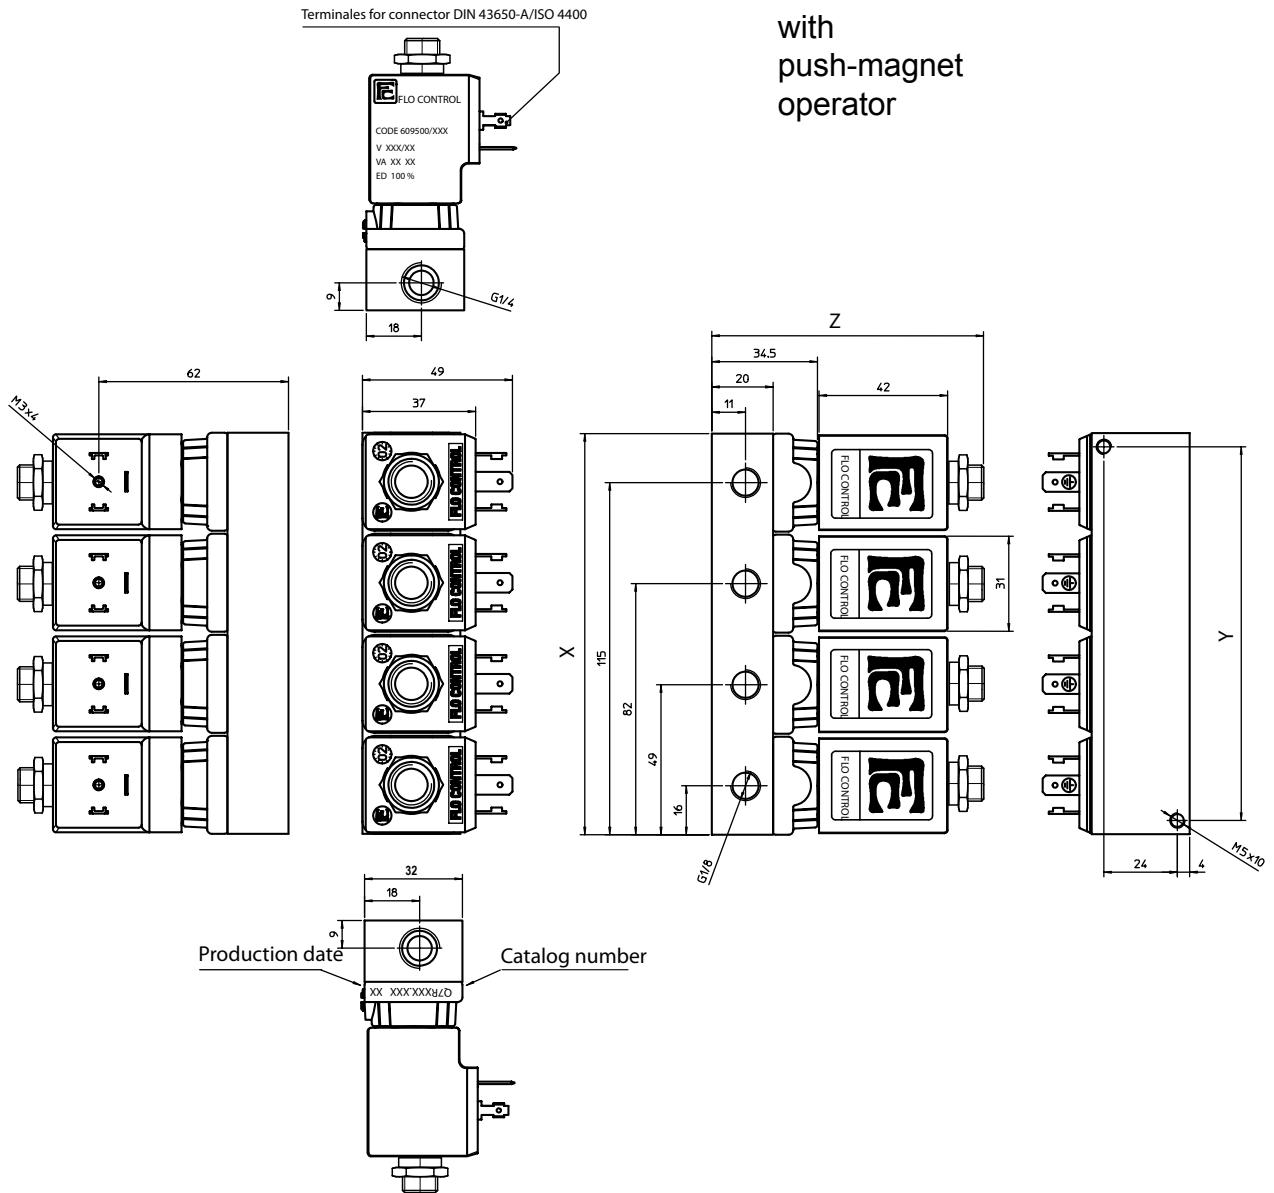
Terminales for connector DIN 43650-A/ISO 4400

with push-magnet operator

FLO CONTROL
CODE 609500/XXX
V XXX/XX
VA XX XX
ED 100 %

9
G1/4
18

62
M3x4

49
37
FLO CONTROL
FLO CONTROL
FLO CONTROL
FLO CONTROL

Z
34.5
20
11
42
31
X
115
82
49
16
G1/8
FLO CONTROL
FLO CONTROL
FLO CONTROL
FLO CONTROL

Y
24
4
M5x10

32
18
9
Production date
Catalog number
XX XXX.XXXX
Q7RXXX.XXX XX